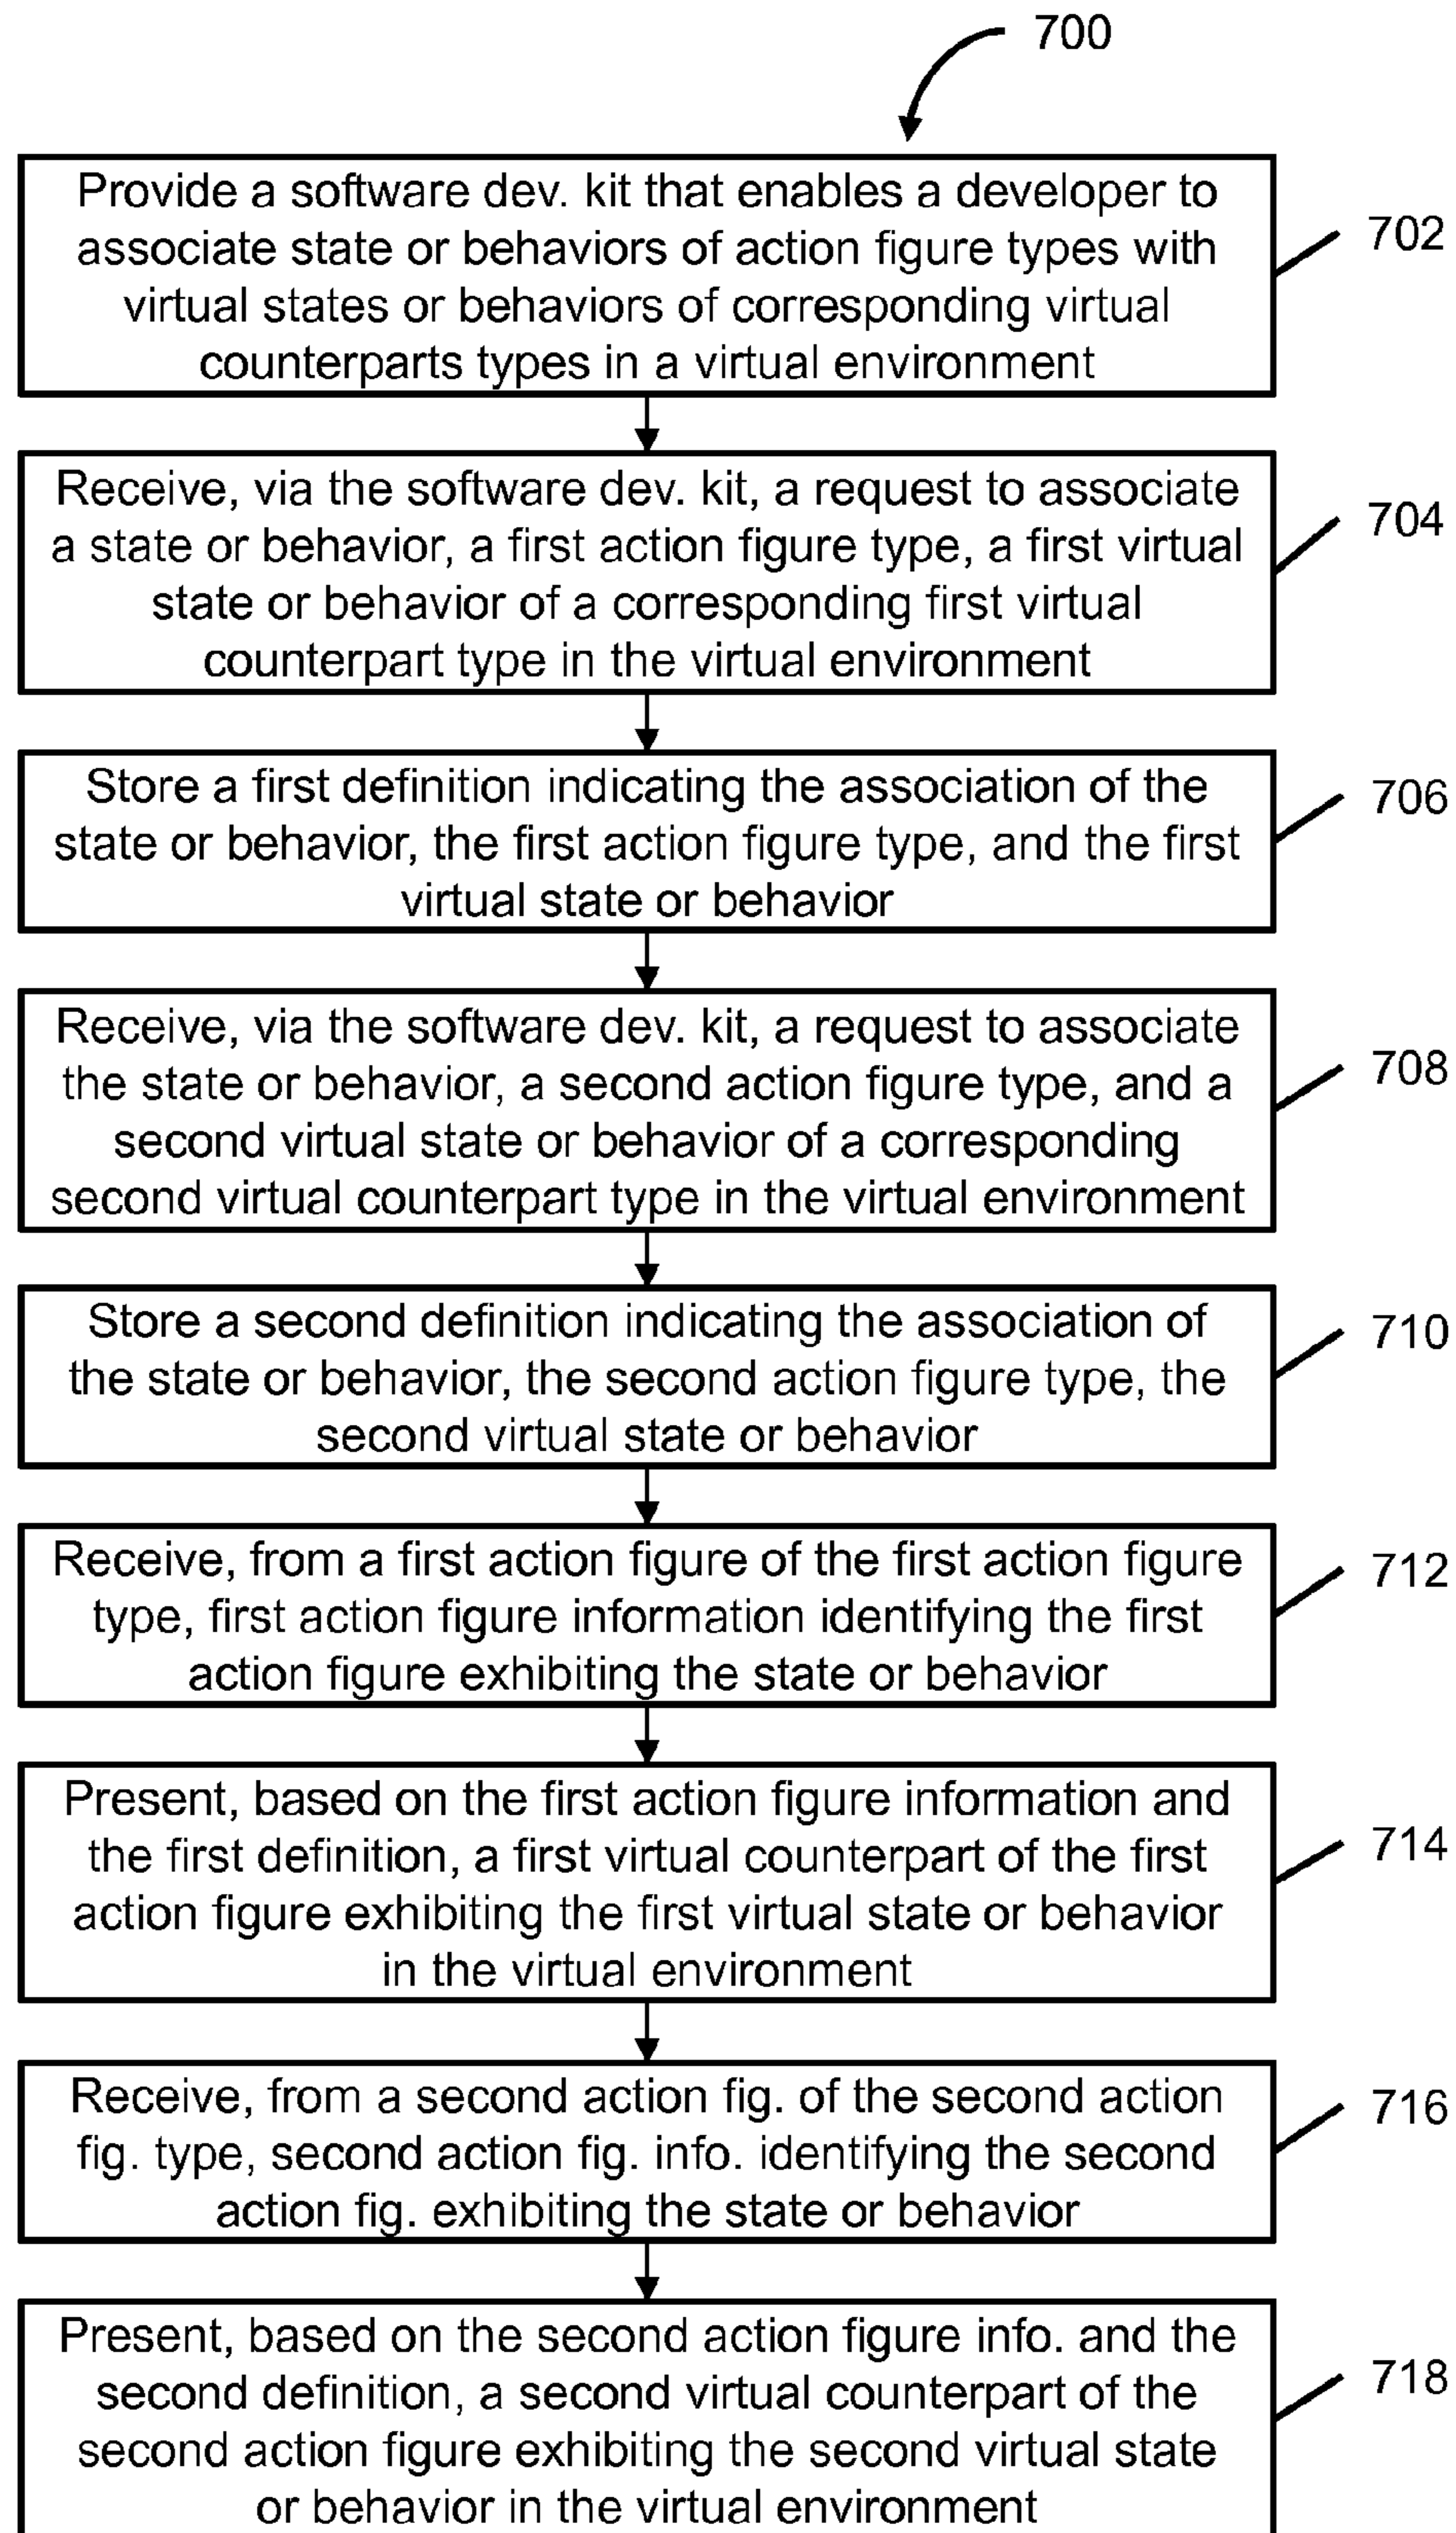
700

Provide a software dev. kit that enables a developer to associate state or behaviors of action figure types with virtual states or behaviors of corresponding virtual counterparts types in a virtual environment

702

Receive, via the software dev. kit, a request to associate a state or behavior, a first action figure type, a first virtual state or behavior of a corresponding first virtual counterpart type in the virtual environment

704

Store a first definition indicating the association of the state or behavior, the first action figure type, and the first virtual state or behavior

706

Receive, via the software dev. kit, a request to associate the state or behavior, a second action figure type, and a second virtual state or behavior of a corresponding second virtual counterpart type in the virtual environment

708

Store a second definition indicating the association of the state or behavior, the second action figure type, the second virtual state or behavior

710

Receive, from a first action figure of the first action figure type, first action figure information identifying the first action figure exhibiting the state or behavior

712

Present, based on the first action figure information and the first definition, a first virtual counterpart of the first action figure exhibiting the first virtual state or behavior in the virtual environment

714

Receive, from a second action fig. of the second action fig. type, second action fig. info. identifying the second action fig. exhibiting the state or behavior

716

Present, based on the second action figure info. and the second definition, a second virtual counterpart of the second action figure exhibiting the second virtual state or behavior in the virtual environment

718